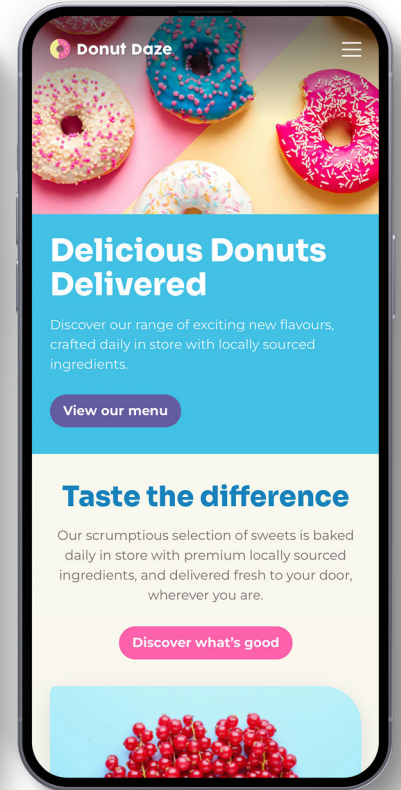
Donut Daze

Delicious Donuts Delivered

Discover our range of exciting new flavours, crafted daily in store with locally sourced ingredients.

View our menu

Taste the difference

Our scrumptious selection of sweets is baked daily in store with premium locally sourced ingredients, and delivered fresh to your door, wherever you are.

Discover what's good